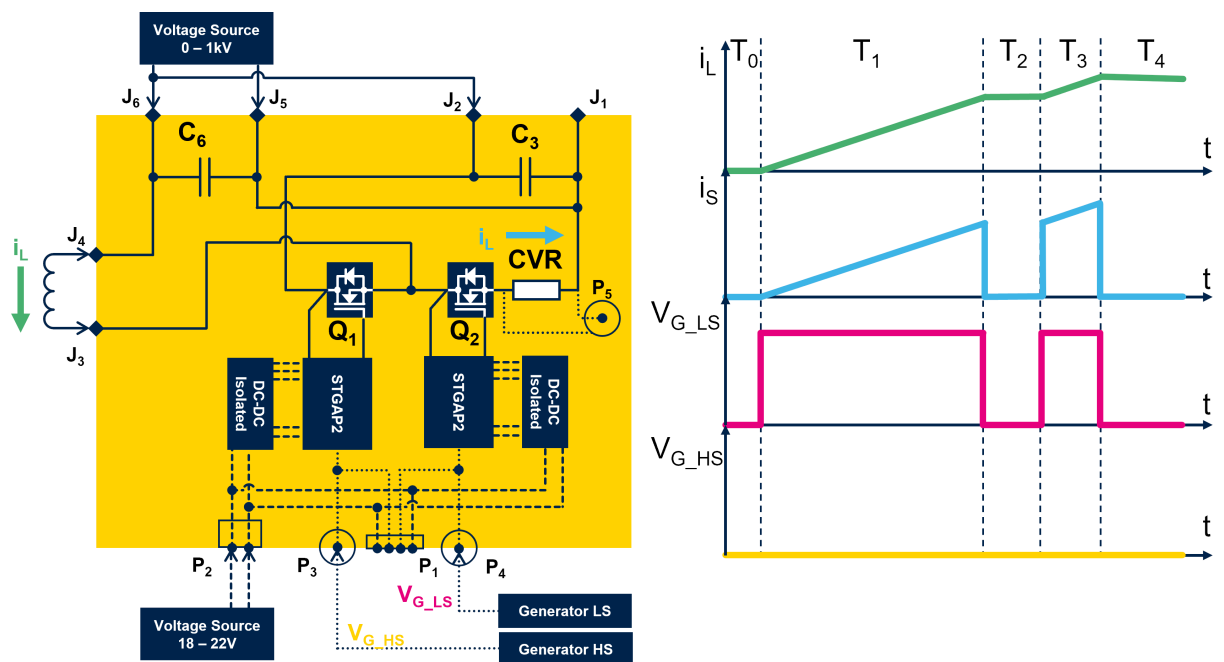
Voltage Source
0 – 1kV

$J_6$ $J_5$ $J_2$ $J_1$

$C_6$ $C_3$

$i_L$

$J_4$

$J_3$

$i_L$

CVR

$P_5$

$Q_1$ $Q_2$

DC-DC Isolated

STGAP2

STGAP2

DC-DC Isolated

$P_2$ $P_3$ $P_1$ $P_4$

$V_{G\_LS}$

Generator LS

$V_{G\_HS}$

Generator HS

Voltage Source
18 – 22V

$i_L$ $T_0$ $T_1$ $T_2$ $T_3$ $T_4$

t

$i_S$

t

$V_{G\_LS}$

t

$V_{G\_HS}$

t